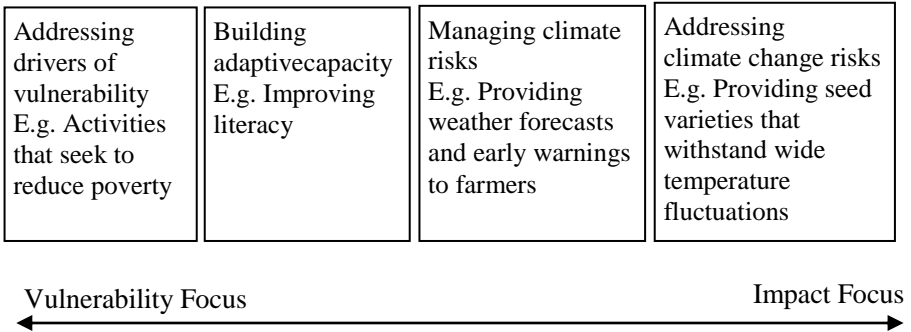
Addressing drivers of vulnerability
E.g. Activities that seek to reduce poverty

Building adaptivecapacity
E.g. Improving literacy

Managing climate risks
E.g. Providing weather forecasts and early warnings to farmers

Addressing climate change risks
E.g. Providing seed varieties that withstand wide temperature fluctuations

Vulnerability Focus

Impact Focus